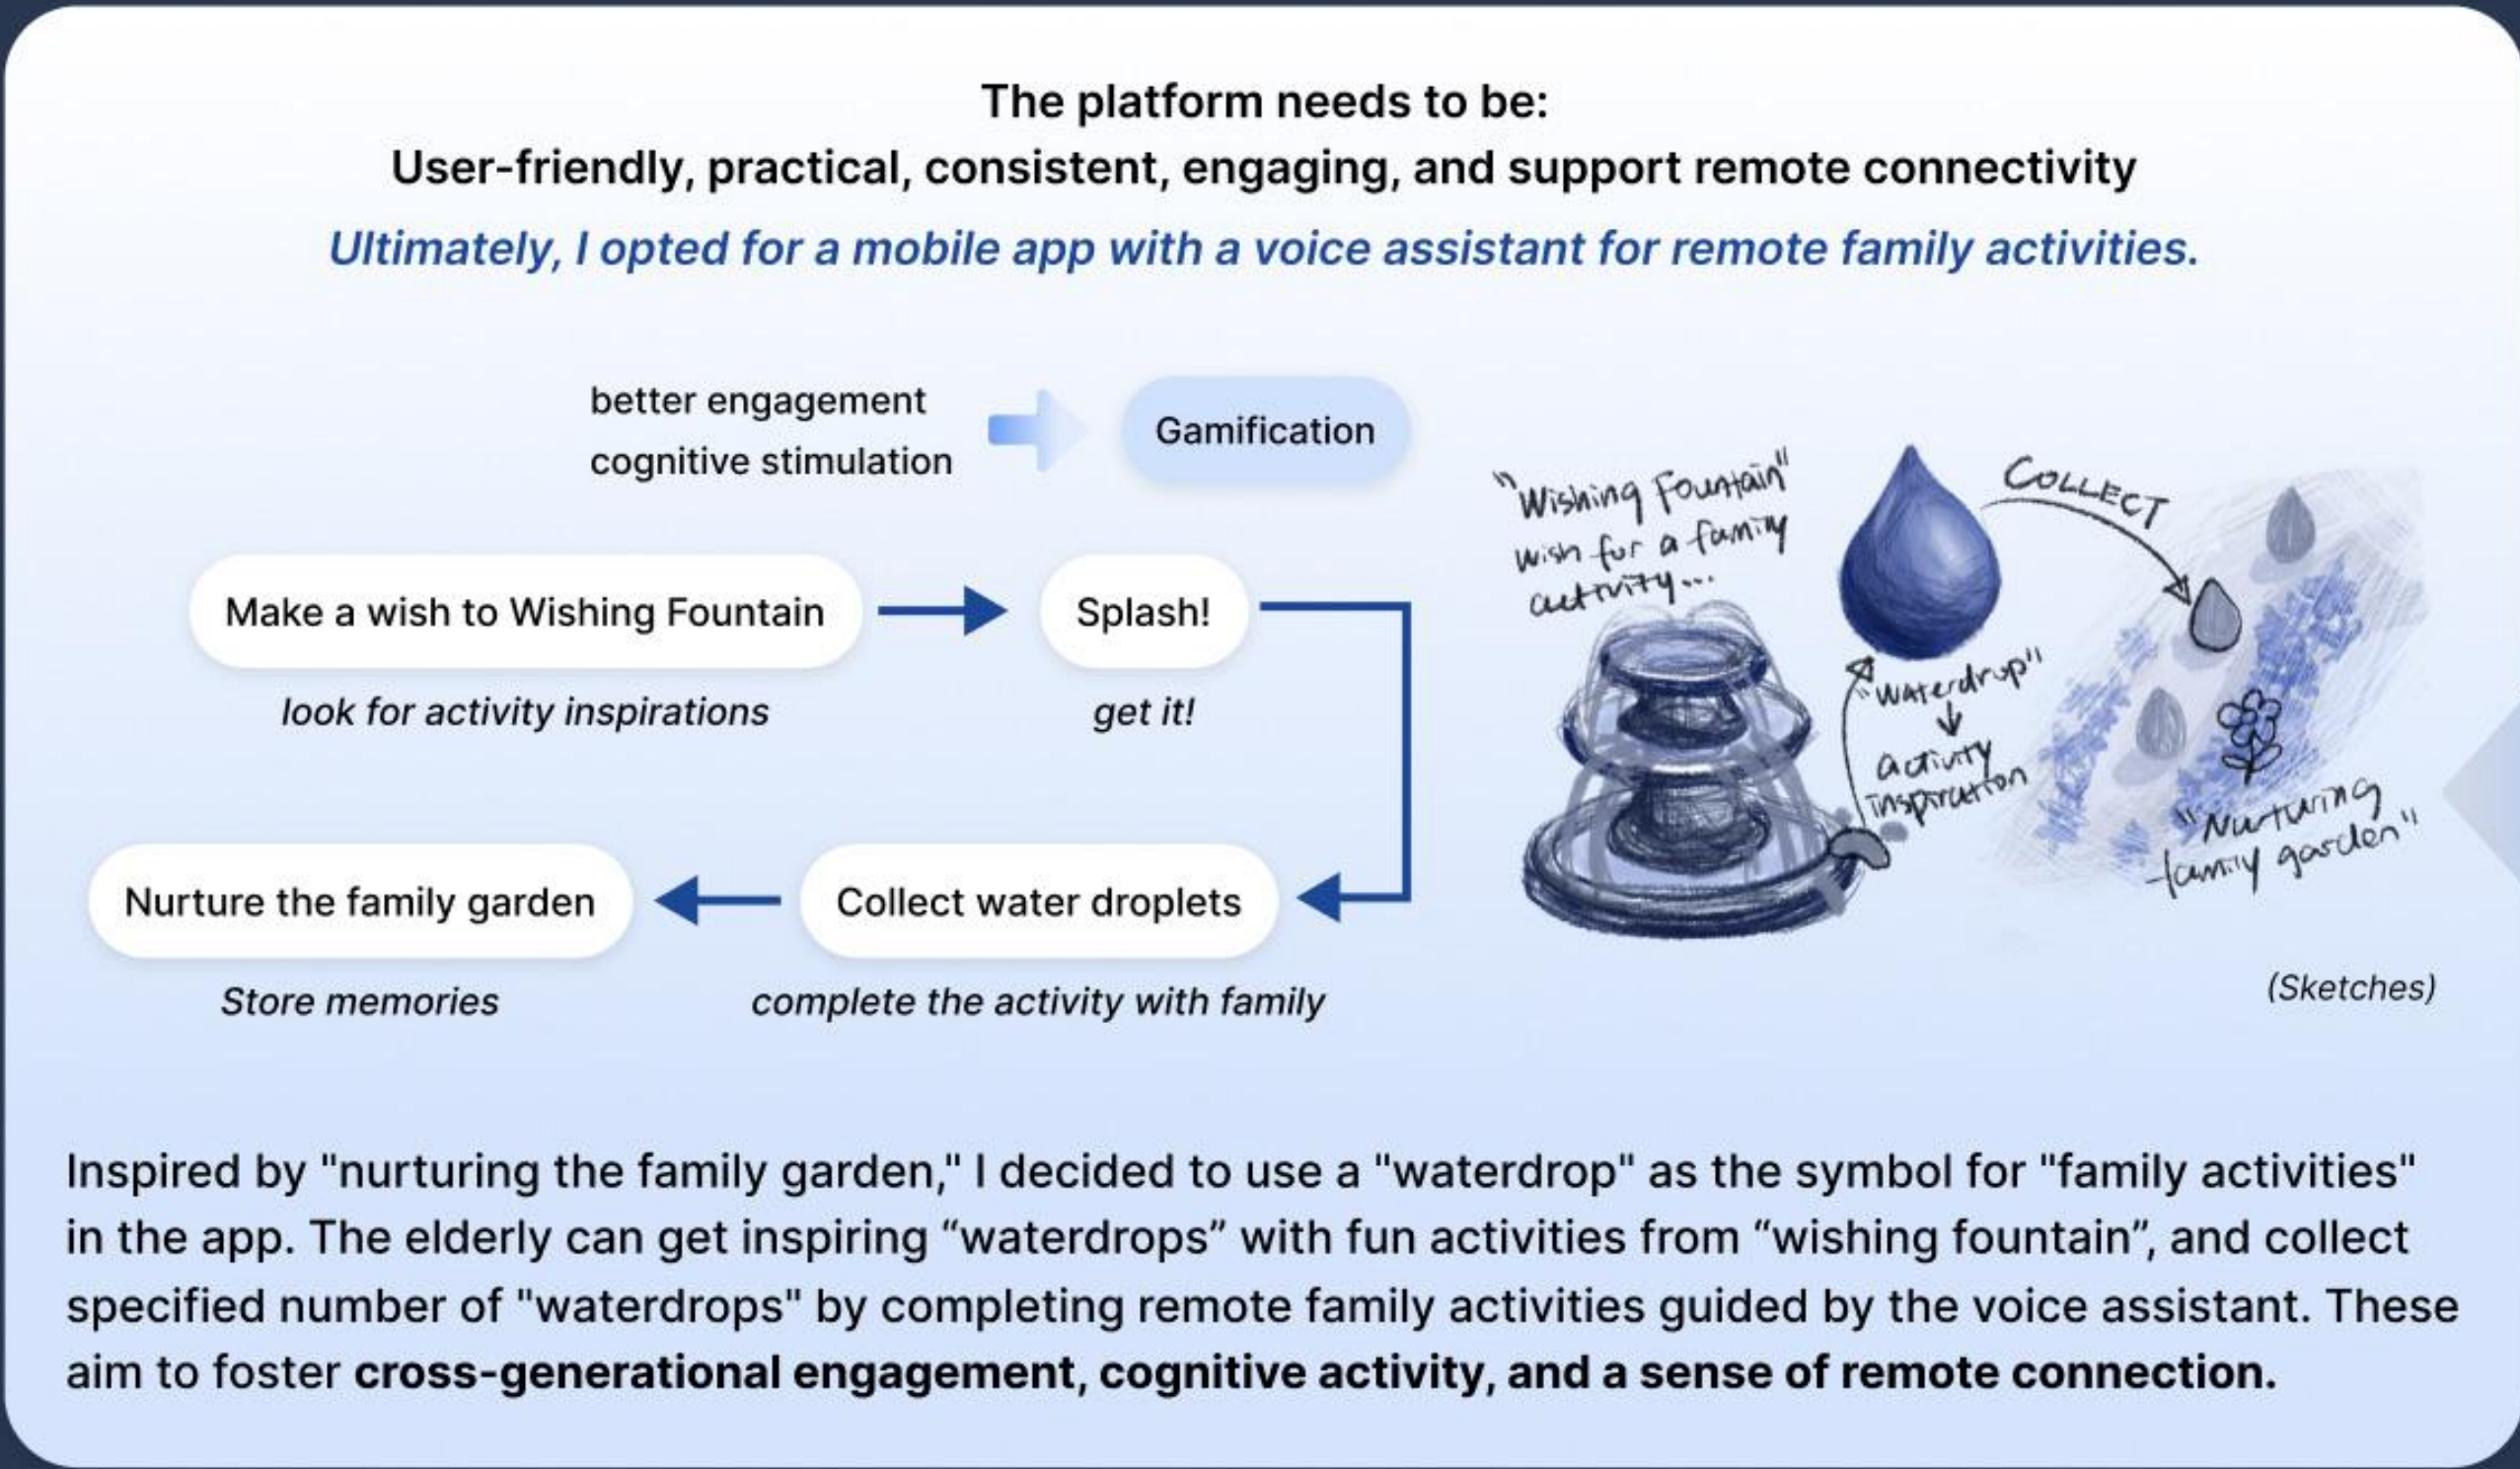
The platform needs to be:
User-friendly, practical, consistent, engaging, and support remote connectivity

Ultimately, I opted for a mobile app with a voice assistant for remote family activities.

better engagement
cognitive stimulation

Gamification

Make a wish to Wishing Fountain

look for activity inspirations

Splash!

get it!

Nurture the family garden

Store memories

Collect water droplets

complete the activity with family

"Wishing Fountain" wish for a family activity...

COLLECT

"waterdrop" ↓ activity inspiration

"Nurturing family garden"

(Sketches)

Inspired by "nurturing the family garden," I decided to use a "waterdrop" as the symbol for "family activities" in the app. The elderly can get inspiring "waterdrops" with fun activities from "wishing fountain", and collect specified number of "waterdrops" by completing remote family activities guided by the voice assistant. These aim to foster **cross-generational engagement, cognitive activity, and a sense of remote connection.**